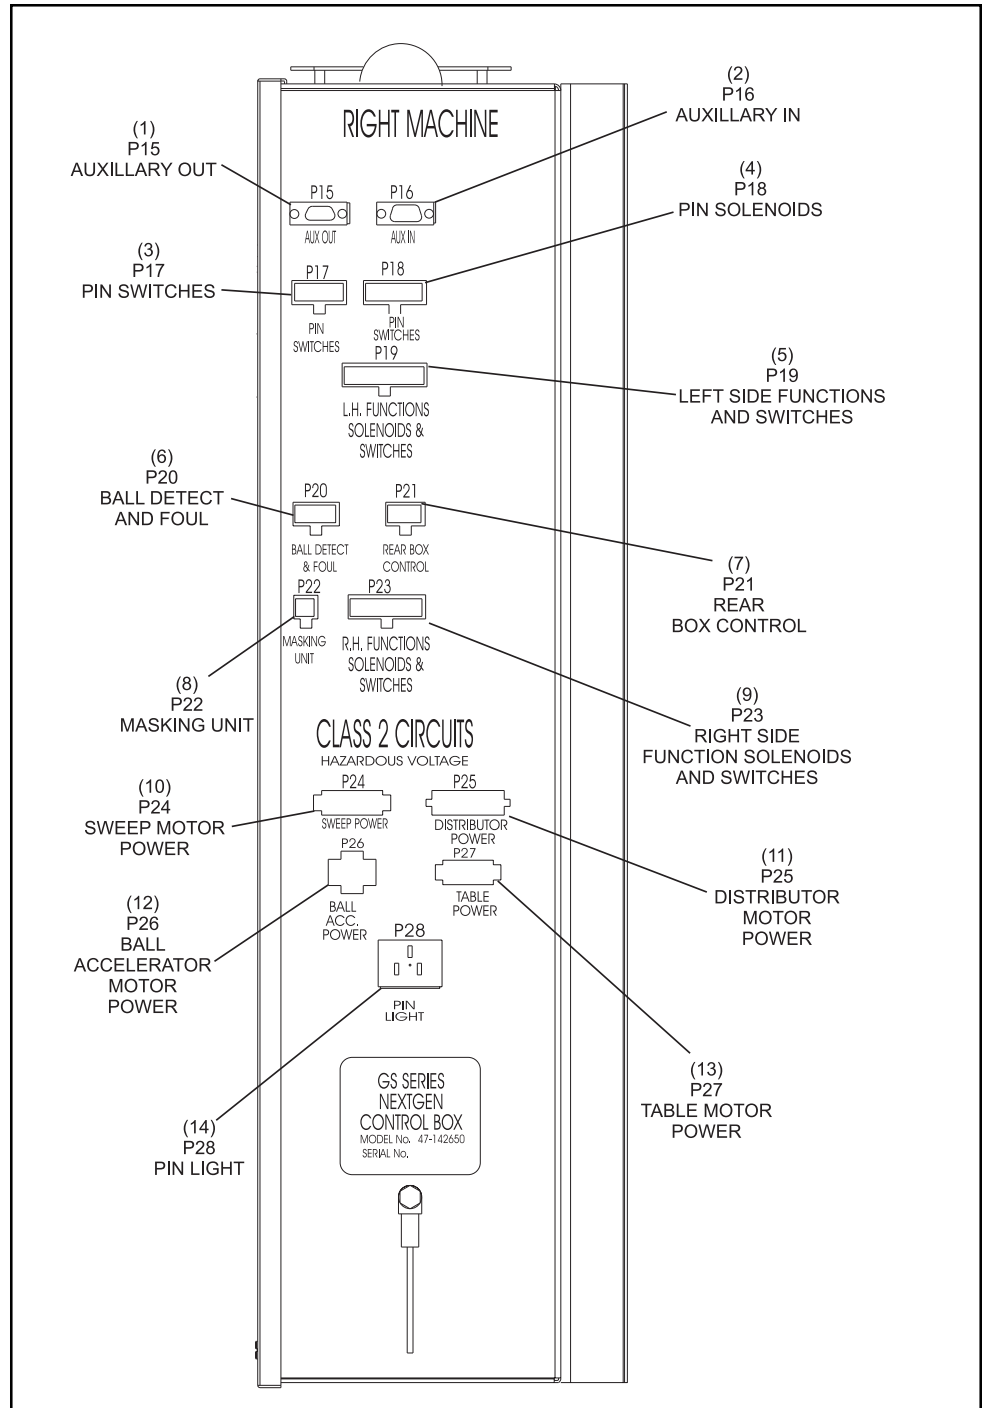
RIGHT MACHINE

(2)
P16
AUXILLARY IN

(1)
P15
AUXILLARY OUT

P15
AUX OUT

P16
AUX IN

(4)
P18
PIN SOLENOIDS

(3)
P17
PIN SWITCHES

P17
PIN SWITCHES

P18
PIN SWITCHES

P19
L.H. FUNCTIONS SOLENOIDS & SWITCHES

(5)
P19
LEFT SIDE FUNCTIONS AND SWITCHES

(6)
P20
BALL DETECT AND FOUL

P20
BALL DETECT & FOUL

P21
REAR BOX CONTROL

(7)
P21
REAR BOX CONTROL

P22
MASKING UNIT

P23
R.H. FUNCTIONS SOLENOIDS & SWITCHES

(8)
P22
MASKING UNIT

(9)
P23
RIGHT SIDE FUNCTION SOLENOIDS AND SWITCHES

CLASS 2 CIRCUITS
HAZARDOUS VOLTAGE

(10)
P24
SWEEP MOTOR POWER

P24
SWEEP POWER

P25
DISTRIBUTOR POWER

P26
BALL ACC. POWER

P27
TABLE POWER

(11)
P25
DISTRIBUTOR MOTOR POWER

(12)
P26
BALL ACCELERATOR MOTOR POWER

P28
PIN LIGHT

(13)
P27
TABLE MOTOR POWER

GS SERIES
NEXTGEN
CONTROL BOX
MODEL No. 47-142650
SERIAL No.

(14)
P28
PIN LIGHT